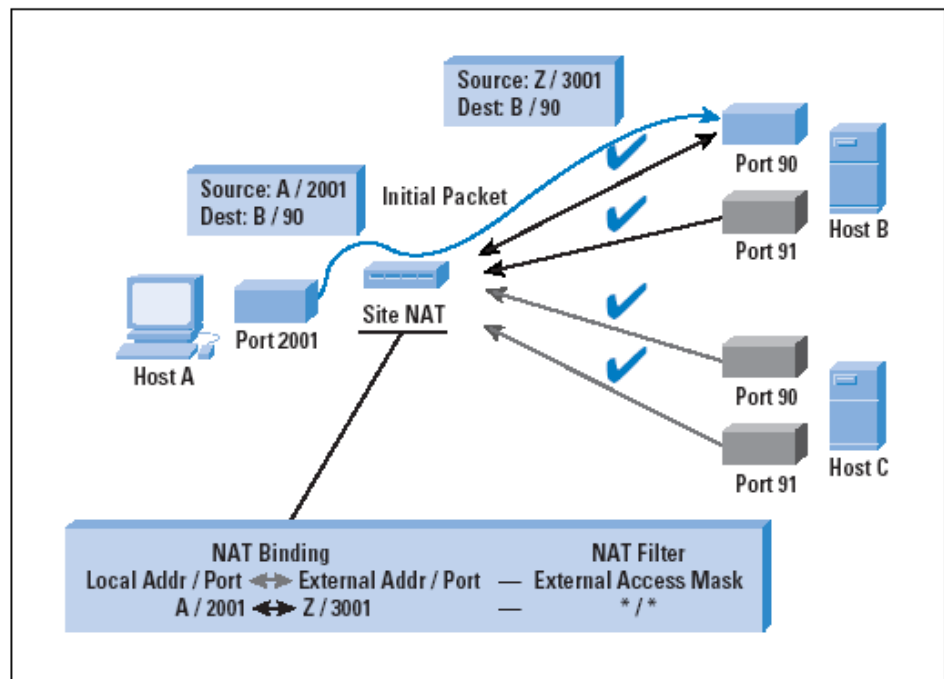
Source: Z / 3001
Dest: B / 90

Source: A / 2001
Dest: B / 90

Initial Packet

Port 90

Host B

Port 91

Site NAT

Port 2001

Host A

Port 90

Host C

Port 91

NAT Binding
Local Addr / Port ⟷ External Addr / Port — NAT Filter External Access Mask
A / 2001 ⟷ Z / 3001 — * / *